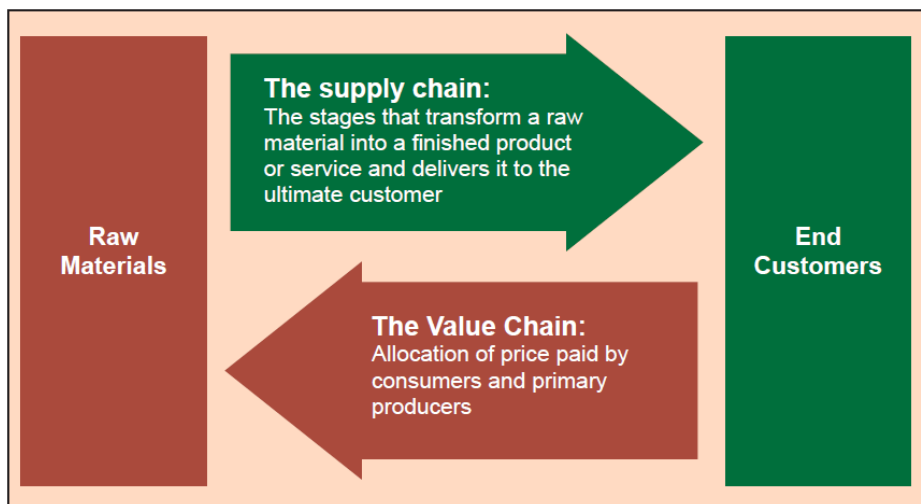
Raw Materials

The supply chain:
The stages that transform a raw material into a finished product or service and delivers it to the ultimate customer

End Customers

The Value Chain:
Allocation of price paid by consumers and primary producers